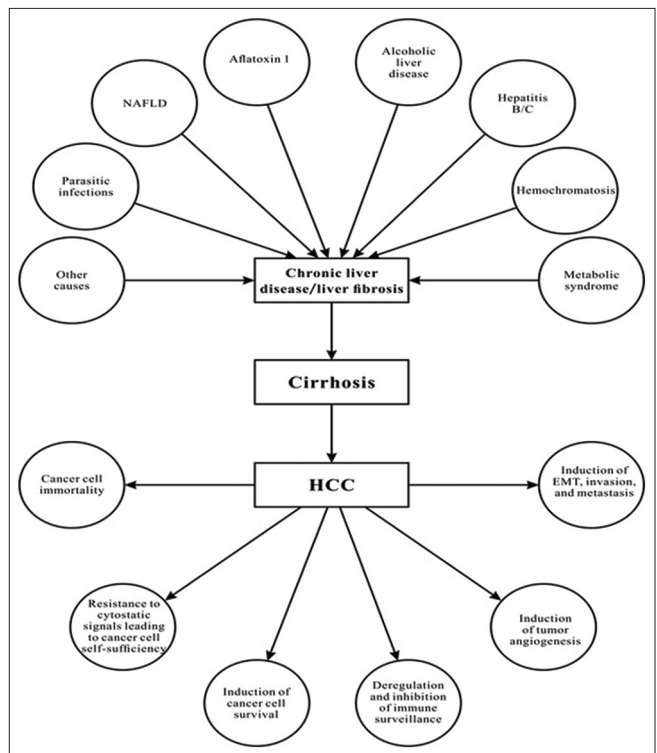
Aflatoxin 1

Alcoholic liver disease

NAFLD

Hepatitis B/C

Parasitic infections

Hemochromatosis

Other causes

Chronic liver disease/liver fibrosis

Metabolic syndrome

Cirrhosis

Cancer cell immortality

HCC

Induction of EMT, invasion, and metastasis

Resistance to cytostatic signals leading to cancer cell self-sufficiency

Induction of tumor angiogenesis

Induction of cancer cell survival

Deregulation and inhibition of immune surveillance